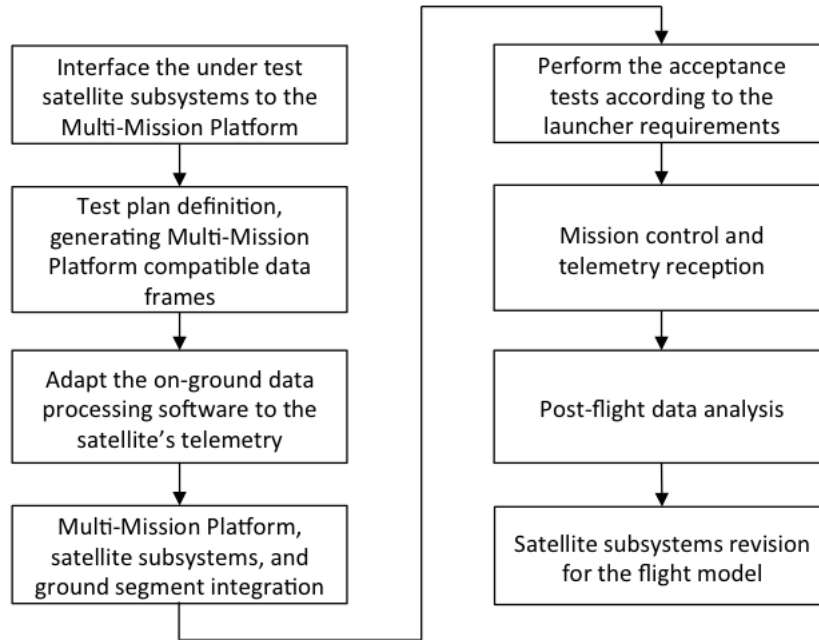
Interface the under test satellite subsystems to the Multi-Mission Platform

Test plan definition, generating Multi-Mission Platform compatible data frames

Adapt the on-ground data processing software to the satellite's telemetry

Multi-Mission Platform, satellite subsystems, and ground segment integration

Perform the acceptance tests according to the launcher requirements

Mission control and telemetry reception

Post-flight data analysis

Satellite subsystems revision for the flight model